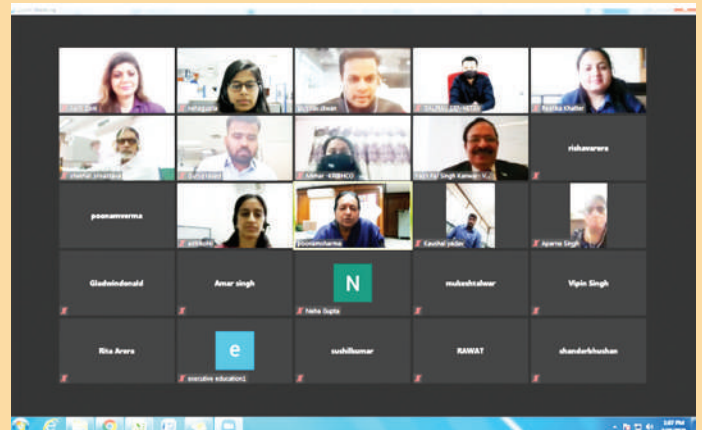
Zoom Meeting

Aarti Jha

netagarla

Sachin.diwan

Ritika Khattar

snehal_shashikala

Sumit Goel

Mehar - KRIBHCO

Singh Kanwar

rishavarora

poonamverma

poonamsharma

Kaushal yadav

Aparna Singh

Gladwindonald

Amar singh

N

Neha Gupta

mukeshrahwar

Vipin Singh

Rita Arora

e

executive education1

sushilkumar

RAWAT

shanderbhushan